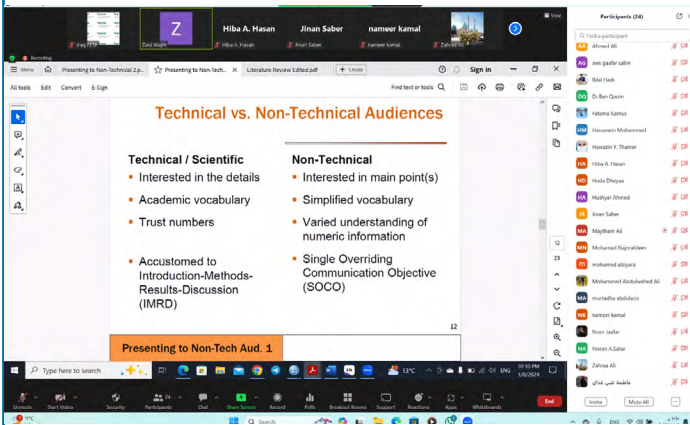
Iraq FETP
Z
Zaid Wajih
Hiba A. Hasan
Hiba A. Hasan
Jinan Saber
Jinan Saber
nameer kamal
nameer kamal
Zahraa Ali
View
Recording
Menu
Presenting to Non-Technical 2.p...
Presenting to Non-Tech...
Literature Review Edited.pdf
+ Create
Sign in
All tools Edit Convert E-Sign
Find text or tools

Technical vs. Non-Technical Audiences

Technical / Scientific
Interested in the details
Academic vocabulary
Trust numbers
Accustomed to Introduction-Methods-Results-Discussion (IMRD)

Non-Technical
Interested in main point(s)
Simplified vocabulary
Varied understanding of numeric information
Single Overriding Communication Objective (SOCO)

12
23
5

Presenting to Non-Tech Aud. 1

Participants (24)
Find a participant
Ahmed Ali
aws gaafar salim
Bilal Hadi
Dr.Ban Qasim
Fatema Kamaz
Hassanein Mohammed
Hawazin Y. Thamer
Hiba A. Hasan
Huda Dhoyaa
Hushyar Ahmed
Jinan Saber
Maytham Ali
Mohamad Najmaldeen
mohamed alziyara
Mohammed Abdulwahed Ali
murtadha abdulaziz
nameer kamal
Noor Jaafar
Noran A.Satar
Zahraa Ali
فاطمة غني فداي
Invite
Mute All

Type here to search
13°C
ENG
10:10 PM
1/8/2024
Unmute Start Video Security Participants 24 Chat Share Screen Record Polls Breakout Rooms Support Reactions Apps Whiteboards End
13°C
Search